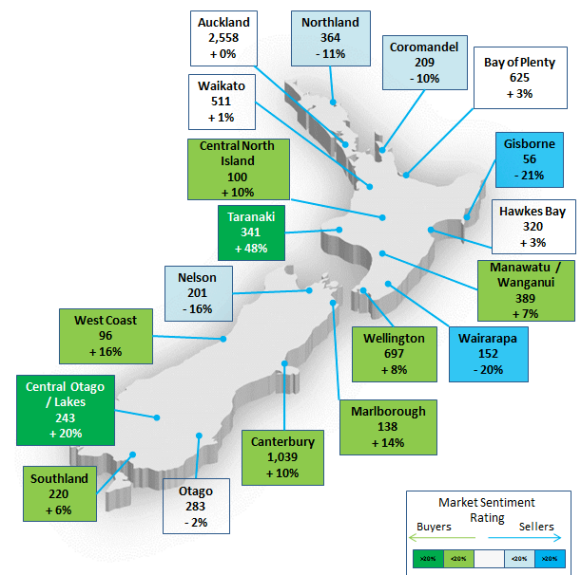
Auckland
2,558
+ 0%

Northland
364
- 11%

Coromandel
209
- 10%

Bay of Plenty
625
+ 3%

Waikato
511
+ 1%

Central North Island
100
+ 10%

Gisborne
56
- 21%

Taranaki
341
+ 48%

Hawkes Bay
320
+ 3%

Manawatu / Wanganui
389
+ 7%

Nelson
201
- 16%

West Coast
96
+ 16%

Wellington
697
+ 8%

Wairarapa
152
- 20%

Central Otago / Lakes
243
+ 20%

Marlborough
138
+ 14%

Canterbury
1,039
+ 10%

Southland
220
+ 6%

Otago
283
- 2%

Market Sentiment Rating

Buyers

Sellers

>20% | <20% | | <20% | >20%